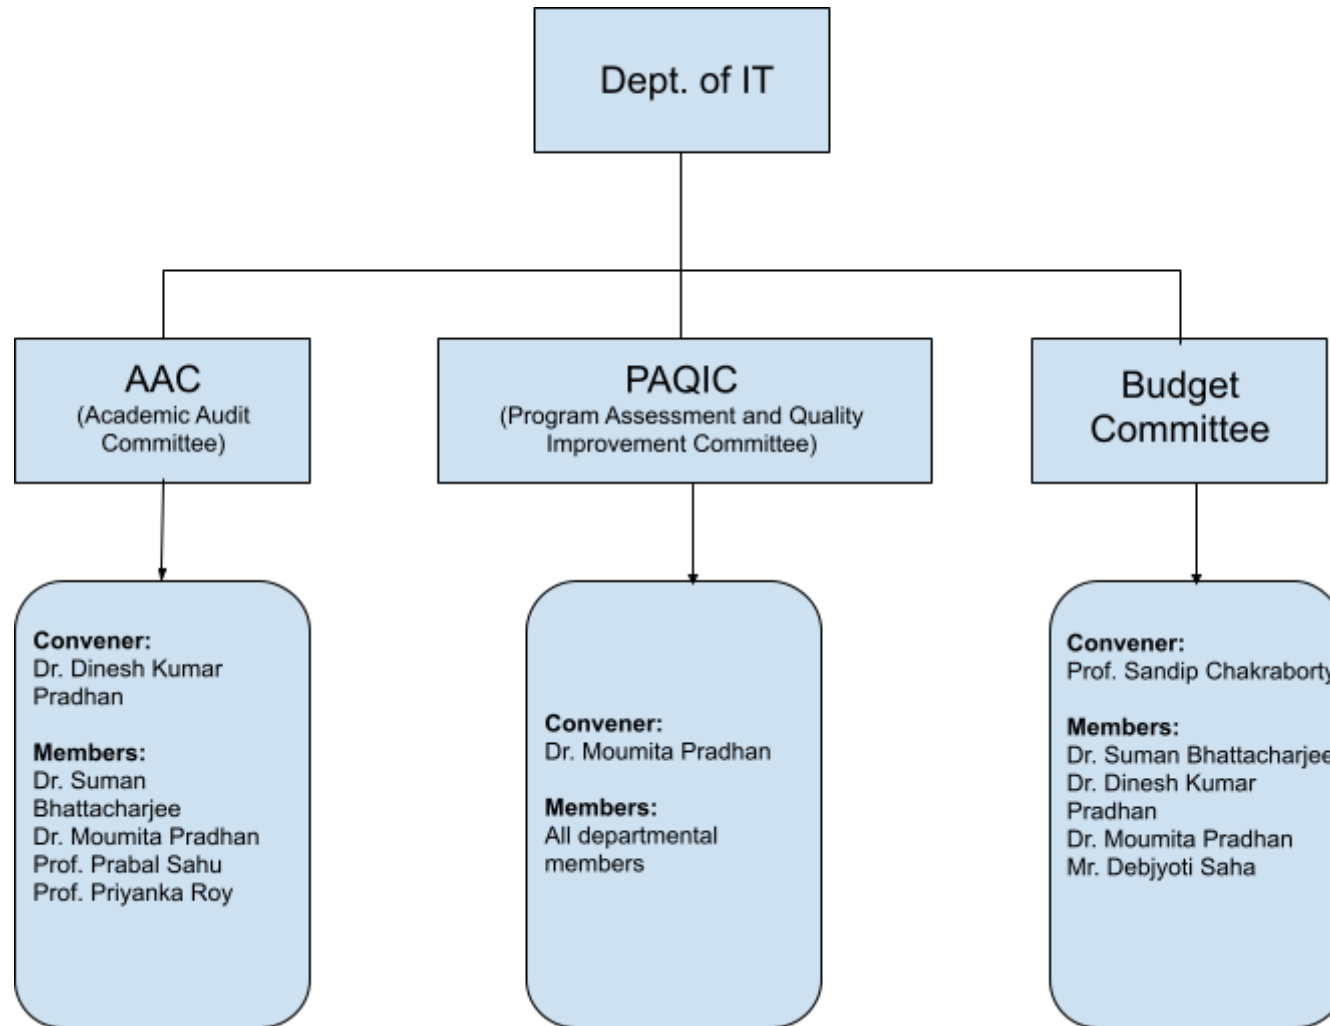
Dept. of IT

AAC
(Academic Audit Committee)

PAQIC
(Program Assessment and Quality Improvement Committee)

Budget Committee

**Convener:**
Dr. Dinesh Kumar Pradhan

**Members:**
Dr. Suman Bhattacharjee
Dr. Moumita Pradhan
Prof. Prabal Sahu
Prof. Priyanka Roy

**Convener:**
Dr. Moumita Pradhan

**Members:**
All departmental members

**Convener:**
Prof. Sandip Chakraborty

**Members:**
Dr. Suman Bhattacharjee
Dr. Dinesh Kumar Pradhan
Dr. Moumita Pradhan
Mr. Debjyoti Saha